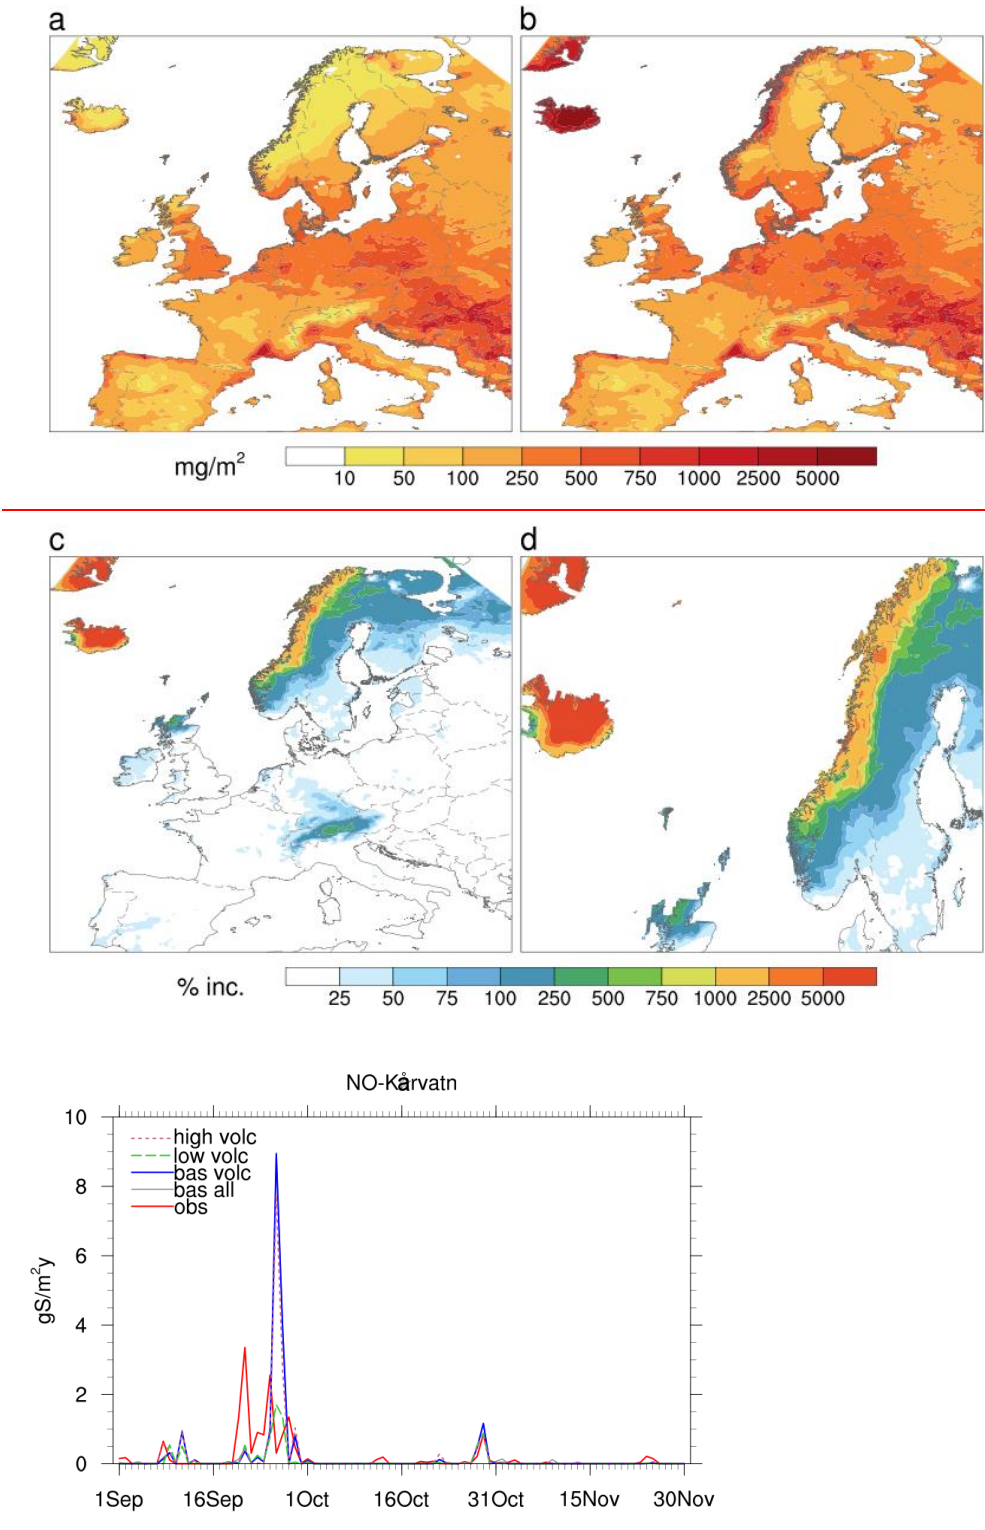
a

b

mg/m$^2$

10 50 100 250 500 750 1000 2500 5000

c

d

% inc.

25 50 75 100 250 500 750 1000 2500 5000

NO-Kårvatn

high volc
low volc
bas volc
bas all
obs

10
8
6
4
2
0

gS/m$^2$y

1Sep 16Sep 1Oct 16Oct 31Oct 15Nov 30Nov